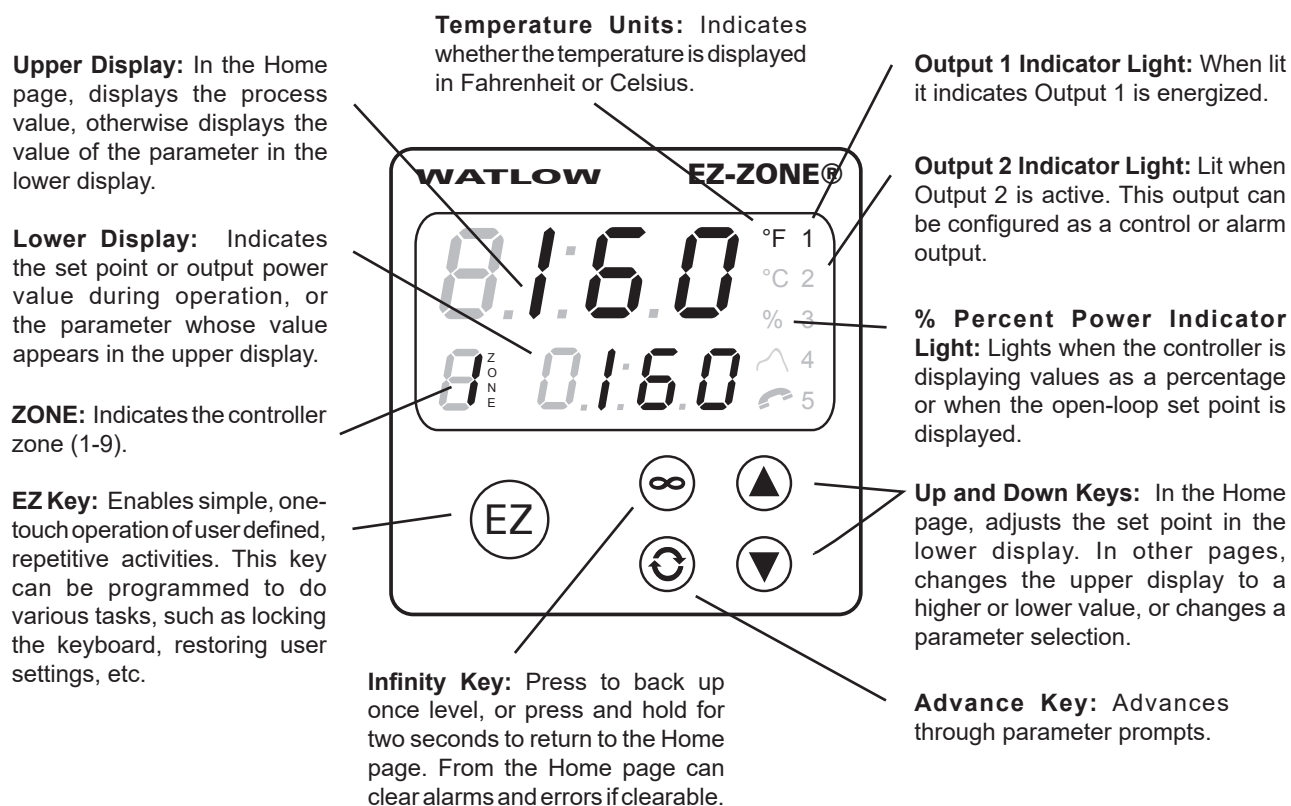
Upper Display: In the Home page, displays the process value, otherwise displays the value of the parameter in the lower display.

Lower Display: Indicates the set point or output power value during operation, or the parameter whose value appears in the upper display.

ZONE: Indicates the controller zone (1-9).

EZ Key: Enables simple, one-touch operation of user defined, repetitive activities. This key can be programmed to do various tasks, such as locking the keyboard, restoring user settings, etc.

Temperature Units: Indicates whether the temperature is displayed in Fahrenheit or Celsius.

WATLOW

EZ-ZONE®

8.1.6.0

°F 1

°C 2

% 3

4

5

8

ZONE

0.1.6.0

EZ

Infinity Key: Press to back up once level, or press and hold for two seconds to return to the Home page. From the Home page can clear alarms and errors if clearable.

Output 1 Indicator Light: When lit it indicates Output 1 is energized.

Output 2 Indicator Light: Lit when Output 2 is active. This output can be configured as a control or alarm output.

% Percent Power Indicator Light: Lights when the controller is displaying values as a percentage or when the open-loop set point is displayed.

Up and Down Keys: In the Home page, adjusts the set point in the lower display. In other pages, changes the upper display to a higher or lower value, or changes a parameter selection.

Advance Key: Advances through parameter prompts.